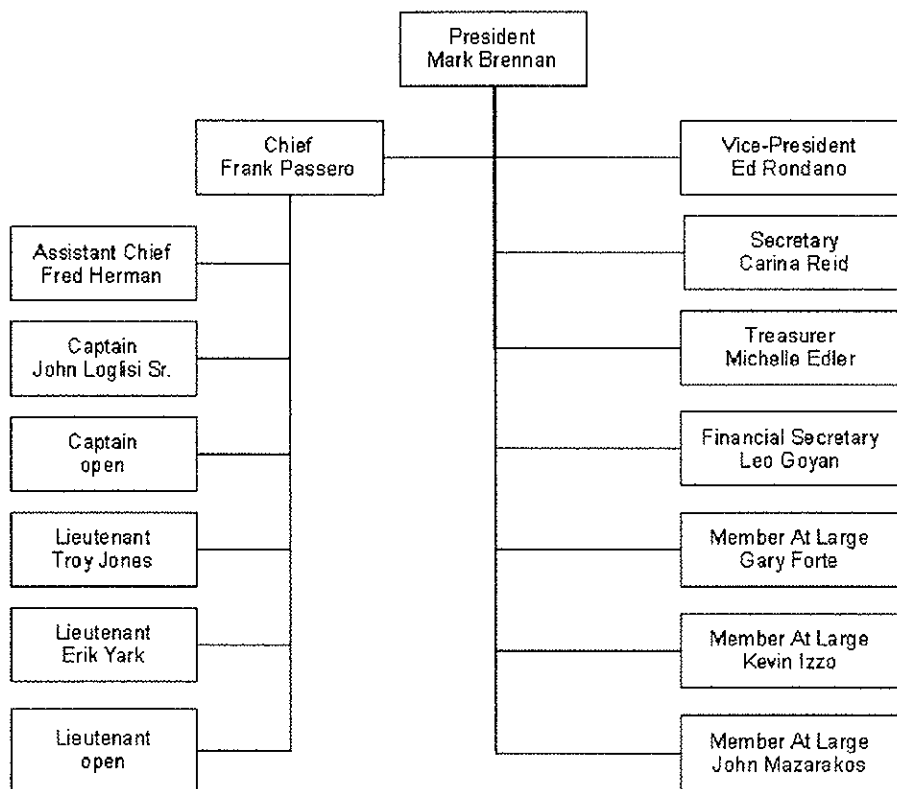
President
Mark Brennan

Chief
Frank Passero

Assistant Chief
Fred Herman

Captain
John Loglisi Sr.

Captain
open

Lieutenant
Troy Jones

Lieutenant
Erik Yark

Lieutenant
open

Vice-President
Ed Rondano

Secretary
Carina Reid

Treasurer
Michelle Edler

Financial Secretary
Leo Goyan

Member At Large
Gary Forte

Member At Large
Kevin Izzo

Member At Large
John Mazarakos